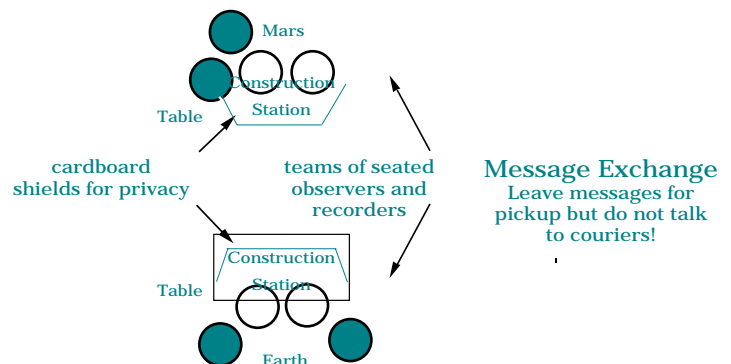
Mars

Construction Station

Table

cardboard shields for privacy

teams of seated observers and recorders

Message Exchange
Leave messages for pickup but do not talk to couriers!

Construction Station

Table

Earth